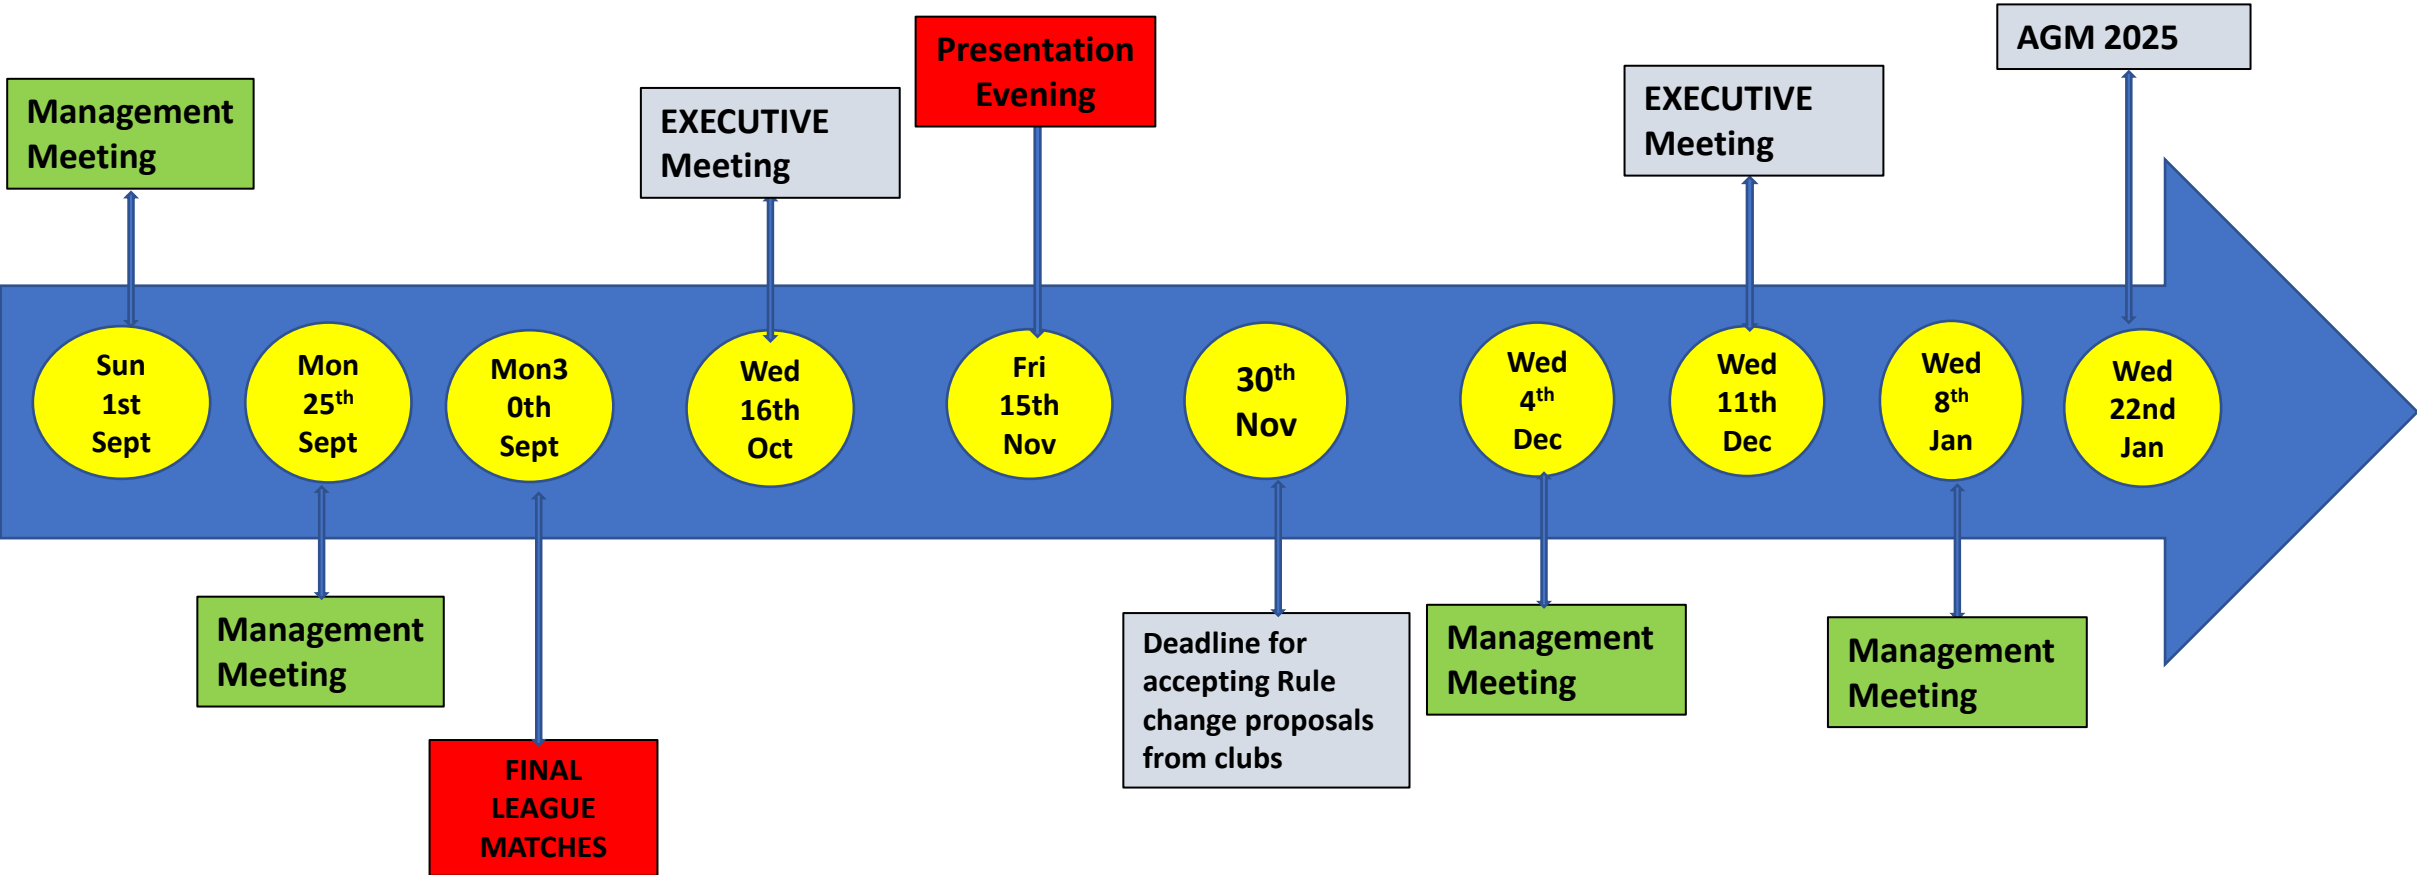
Management Meeting

Sun 1st Sept

Mon $25^{th}$ Sept

Management Meeting

Mon3 0th Sept

FINAL LEAGUE MATCHES

EXECUTIVE Meeting

Wed 16th Oct

Presentation Evening

Fri 15th Nov

$30^{th}$ Nov

Deadline for accepting Rule change proposals from clubs

Wed $4^{th}$ Dec

Management Meeting

EXECUTIVE Meeting

Wed 11th Dec

Wed $8^{th}$ Jan

Management Meeting

AGM 2025

Wed 22nd Jan